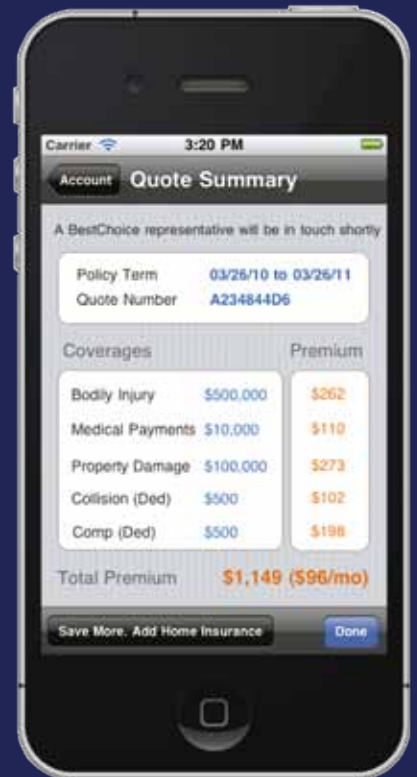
Carrier 3:20 PM

Account Quote Summary

A BestChoice representative will be in touch shortly

Policy Term 03/26/10 to 03/26/11
Quote Number A234844D6

| Coverages | | Premium |
|---|---|---|
| Bodily Injury | \$500,000 | \$262 |
| Medical Payments | \$10,000 | \$110 |
| Property Damage | \$100,000 | \$273 |
| Collision (Ded) | \$500 | \$102 |
| Comp (Ded) | \$500 | \$198 |

Total Premium \$1,149 (\$96/mo)

Save More. Add Home Insurance

Done